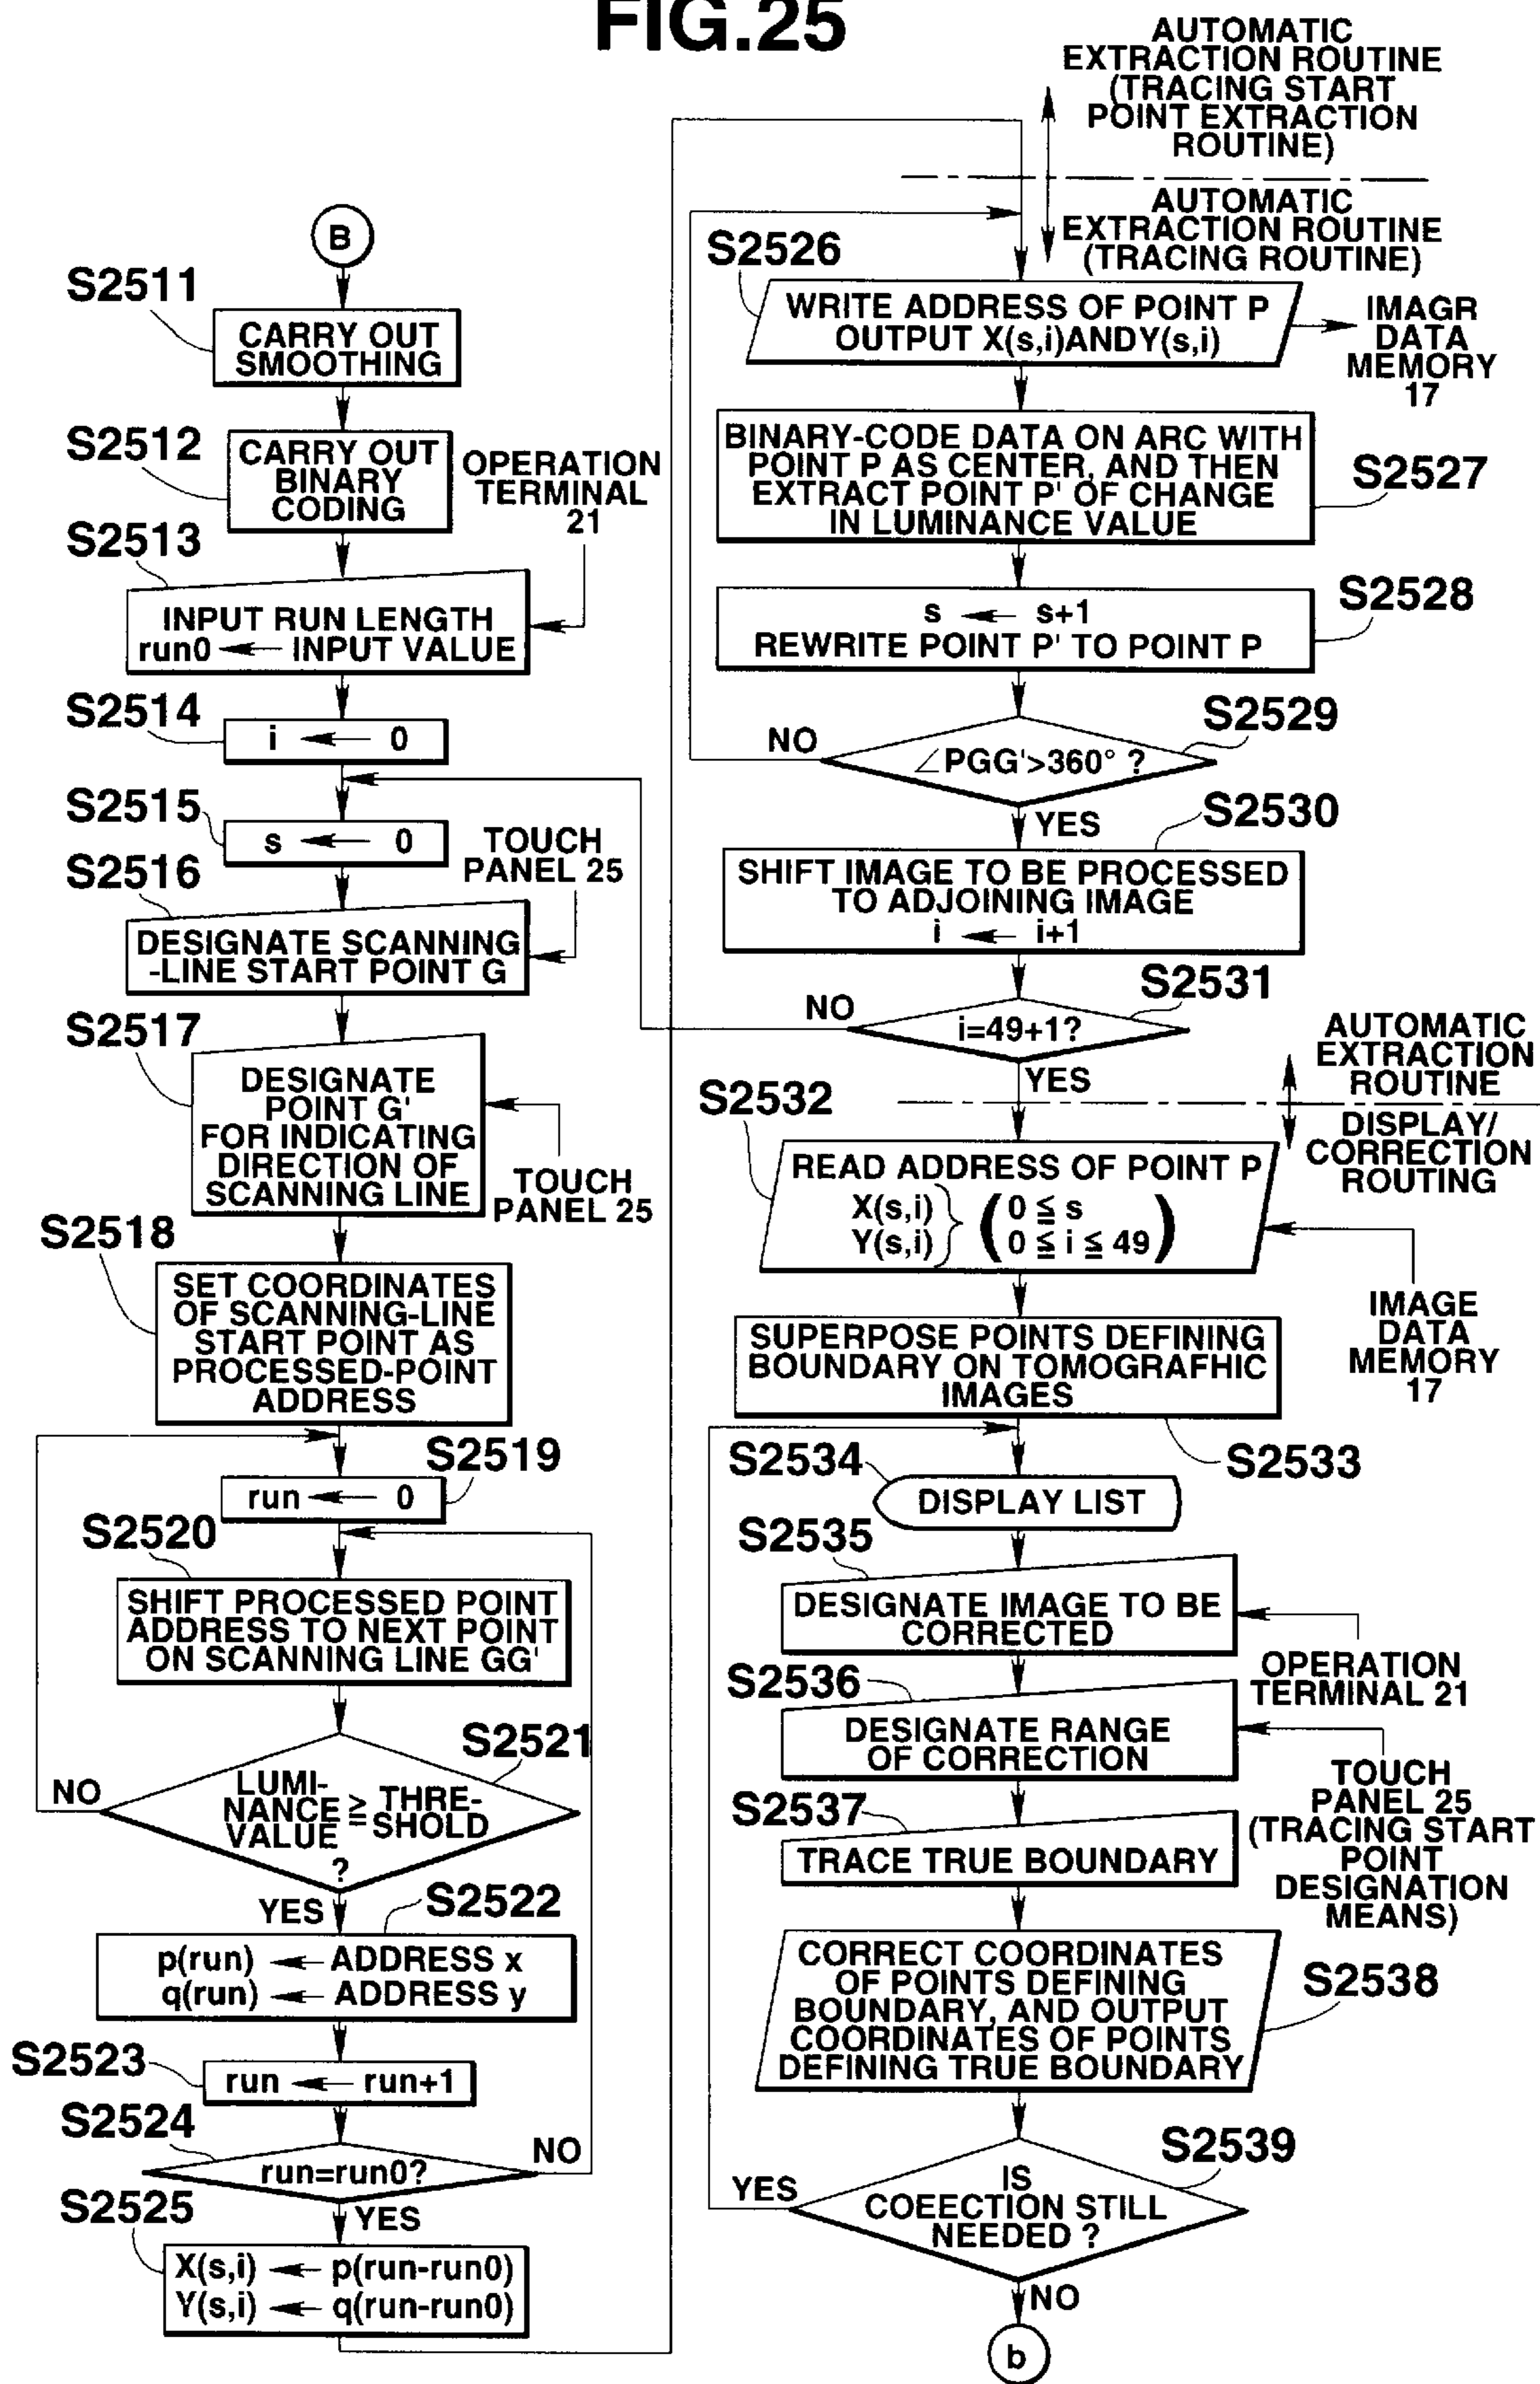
FIG.25

B

S2511
CARRY OUT SMOOTHING

S2512
CARRY OUT BINARY CODING

OPERATION TERMINAL 21

S2513
INPUT RUN LENGTH
run0 ← INPUT VALUE

S2514
i ← 0

S2515
s ← 0

TOUCH PANEL 25

S2516
DESIGNATE SCANNING -LINE START POINT G

S2517
DESIGNATE POINT G' FOR INDICATING DIRECTION OF SCANNING LINE

TOUCH PANEL 25

S2518
SET COORDINATES OF SCANNING-LINE START POINT AS PROCESSED-POINT ADDRESS

S2519
run ← 0

S2520
SHIFT PROCESSED POINT ADDRESS TO NEXT POINT ON SCANNING LINE GG'

S2521
LUMINANCE VALUE ≧ THRESHOLD ?

NO

YES

S2522
p(run) ← ADDRESS x
q(run) ← ADDRESS y

S2523
run ← run+1

S2524
run=run0?

NO

YES

S2525
X(s,i) ← p(run-run0)
Y(s,i) ← q(run-run0)

AUTOMATIC EXTRACTION ROUTINE (TRACING START POINT EXTRACTION ROUTINE)

AUTOMATIC EXTRACTION ROUTINE (TRACING ROUTINE)

S2526
WRITE ADDRESS OF POINT P
OUTPUT X(s,i)ANDY(s,i)

IMAGR DATA MEMORY 17

BINARY-CODE DATA ON ARC WITH POINT P AS CENTER, AND THEN EXTRACT POINT P' OF CHANGE IN LUMINANCE VALUE

S2527

S2528
s ← s+1
REWRITE POINT P' TO POINT P

S2529
NO
∠PGG'>360° ?

YES

S2530
SHIFT IMAGE TO BE PROCESSED TO ADJOINING IMAGE
i ← i+1

S2531
NO
i=49+1?

YES

AUTOMATIC EXTRACTION ROUTINE
DISPLAY/ CORRECTION ROUTING

S2532
READ ADDRESS OF POINT P
X(s,i) Y(s,i) $\left(\begin{matrix} 0 \leqq s \\ 0 \leqq i \leqq 49 \end{matrix}\right)$

IMAGE DATA MEMORY 17

SUPERPOSE POINTS DEFINING BOUNDARY ON TOMOGRAFHIC IMAGES

S2533

S2534
DISPLAY LIST

S2535
DESIGNATE IMAGE TO BE CORRECTED

OPERATION TERMINAL 21

S2536
DESIGNATE RANGE OF CORRECTION

TOUCH PANEL 25 (TRACING START POINT DESIGNATION MEANS)

S2537
TRACE TRUE BOUNDARY

CORRECT COORDINATES OF POINTS DEFINING BOUNDARY, AND OUTPUT COORDINATES OF POINTS DEFINING TRUE BOUNDARY

S2538

S2539
YES
IS COEECTION STILL NEEDED ?

NO

b